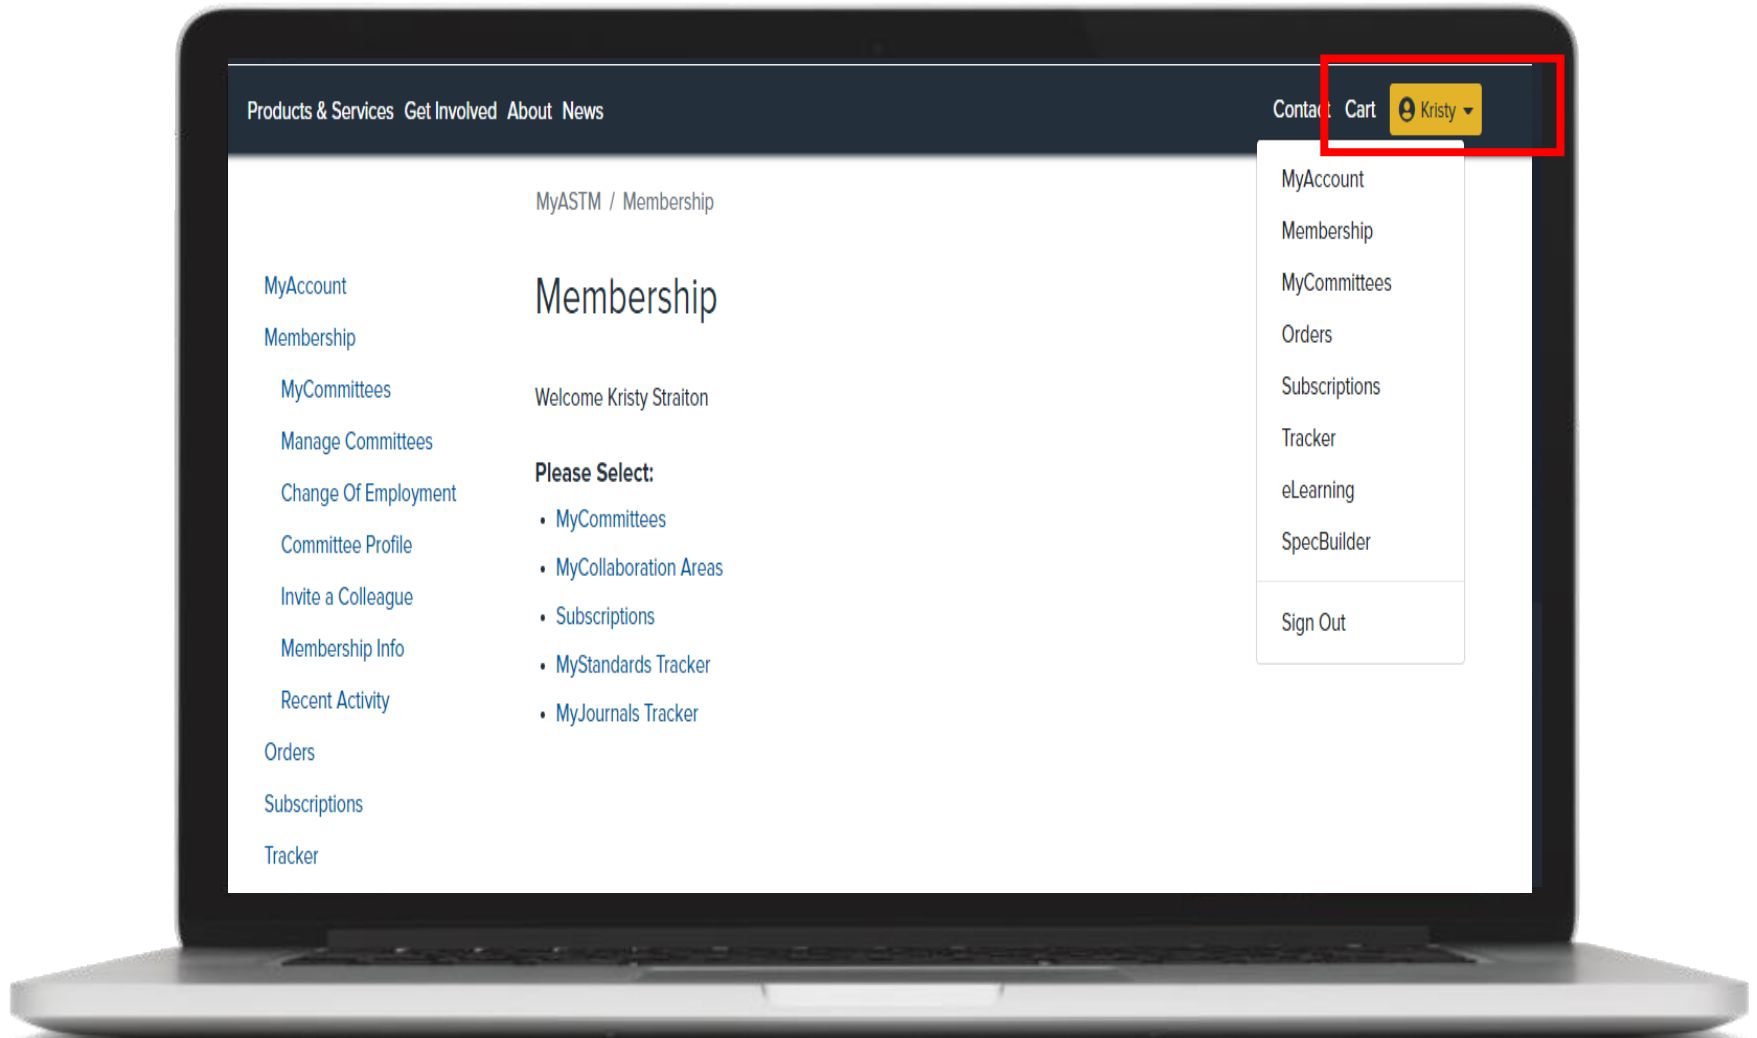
Products & Services Get Involved About News

Contact Cart Kristy

MyAccount
Membership
MyCommittees
Orders
Subscriptions
Tracker
eLearning
SpecBuilder
Sign Out

MyASTM / Membership

MyAccount
Membership
MyCommittees
Manage Committees
Change Of Employment
Committee Profile
Invite a Colleague
Membership Info
Recent Activity
Orders
Subscriptions
Tracker

Membership

Welcome Kristy Straiton

Please Select:

- MyCommittees
- MyCollaboration Areas
- Subscriptions
- MyStandards Tracker
- MyJournals Tracker